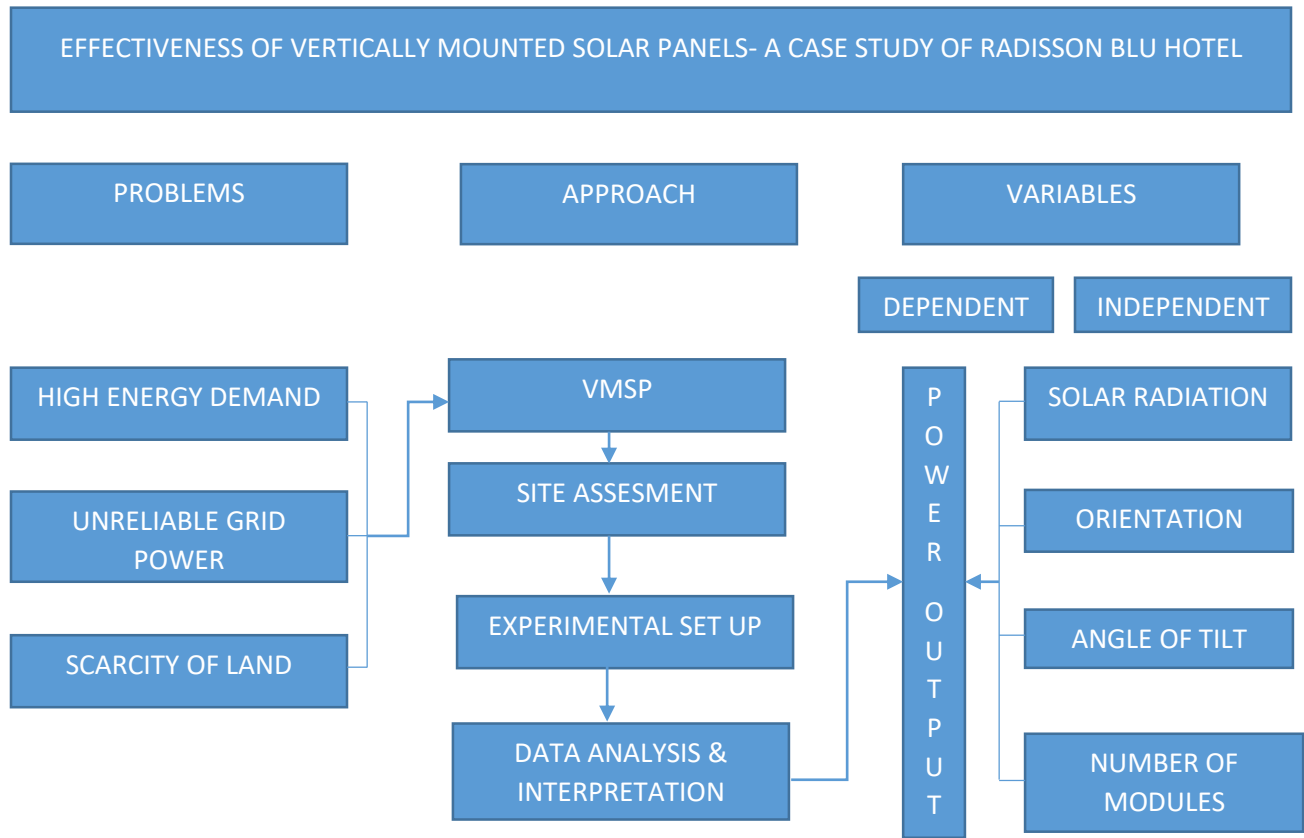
EFFECTIVENESS OF VERTICALLY MOUNTED SOLAR PANELS- A CASE STUDY OF RADISSON BLU HOTEL

PROBLEMS

APPROACH

VARIABLES

DEPENDENT

INDEPENDENT

HIGH ENERGY DEMAND

UNRELIABLE GRID POWER

SCARCITY OF LAND

VMSP

SITE ASSESMENT

EXPERIMENTAL SET UP

DATA ANALYSIS & INTERPRETATION

POWER OUTPUT

SOLAR RADIATION

ORIENTATION

ANGLE OF TILT

NUMBER OF MODULES